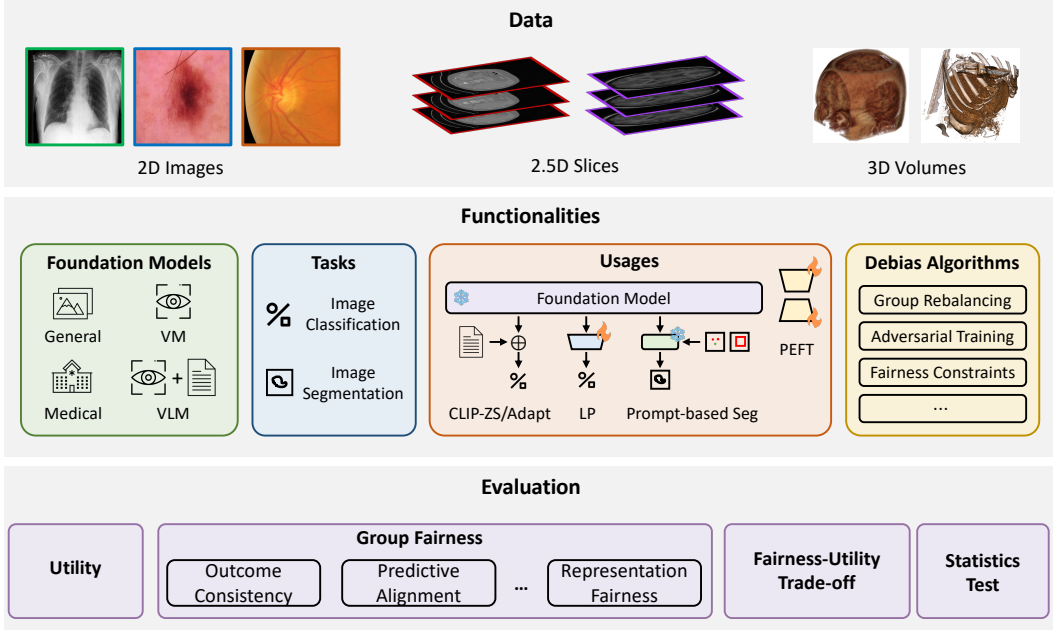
Data

2D Images

2.5D Slices

3D Volumes

Functionalities

Foundation Models

General

VM

Medical

VLM

Tasks

Image Classification

Image Segmentation

Usages

Foundation Model

PEFT

CLIP-ZS/Adapt

LP

Prompt-based Seg

Debias Algorithms

Group Rebalancing

Adversarial Training

Fairness Constraints

...

Evaluation

Utility

Group Fairness

Outcome Consistency

Predictive Alignment

...

Representation Fairness

Fairness-Utility Trade-off

Statistics Test